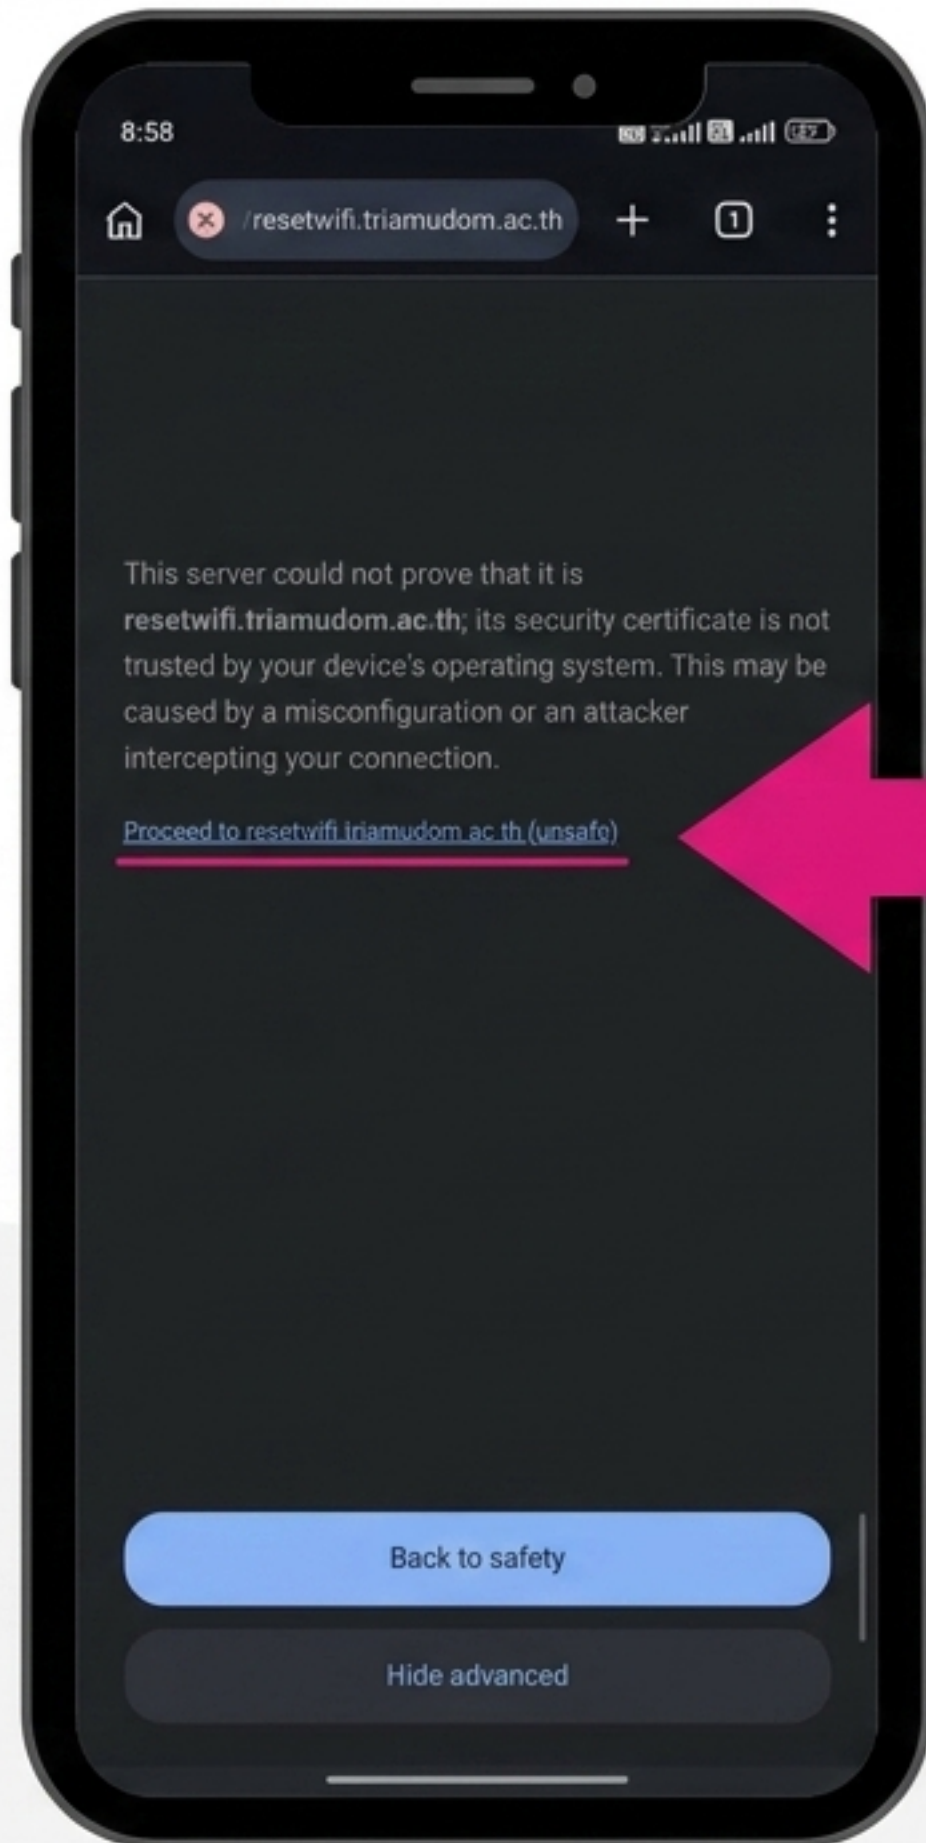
8:58

/resetwifi.triamudom.ac.th

1

This server could not prove that it is **resetwifi.triamudom.ac.th**; its security certificate is not trusted by your device's operating system. This may be caused by a misconfiguration or an attacker intercepting your connection.

Proceed to resetwifi.triamudom.ac.th (unsafe)

Back to safety

Hide advanced